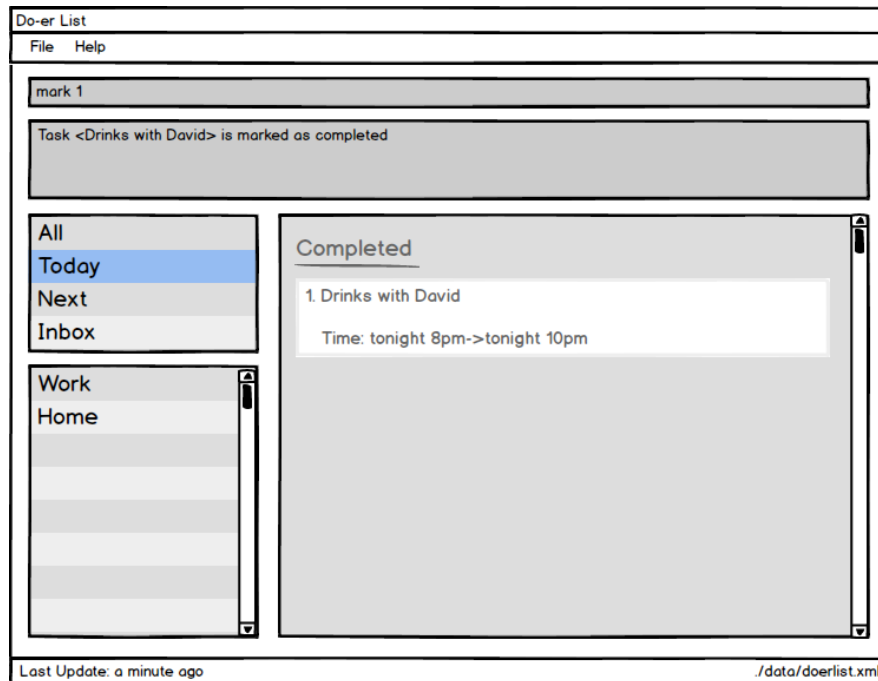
Do-er List

File Help

mark 1

Task <Drinks with David> is marked as completed

All
Today
Next
Inbox

Work
Home

Completed

1. Drinks with David

Time: tonight 8pm->tonight 10pm

Last Update: a minute ago

./data/doerlist.xml